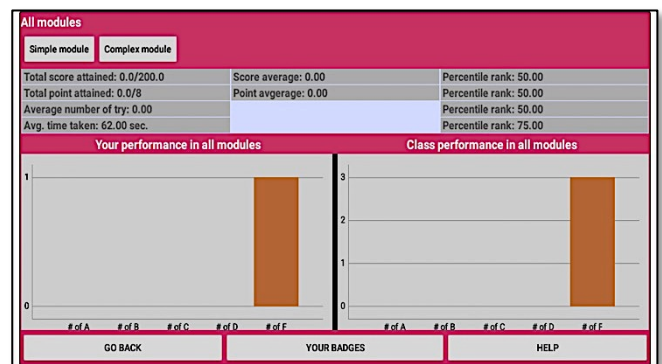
All modules

Simple module | Complex module

| Total score attained: 0.0/200.0 | Score average: 0.00 | Percentile rank: 50.00 |
|---|---|---|
| Total point attained: 0.0/8 | Point avgerage: 0.00 | Percentile rank: 50.00 |
| Average number of try: 0.00 | | Percentile rank: 50.00 |
| Avg. time taken: 62.00 sec. | | Percentile rank: 75.00 |

Your performance in all modules

1

0

# of A # of B # of C # of D # of F

Class performance in all modules

3

2

1

0

# of A # of B # of C # of D # of F

GO BACK | YOUR BADGES | HELP